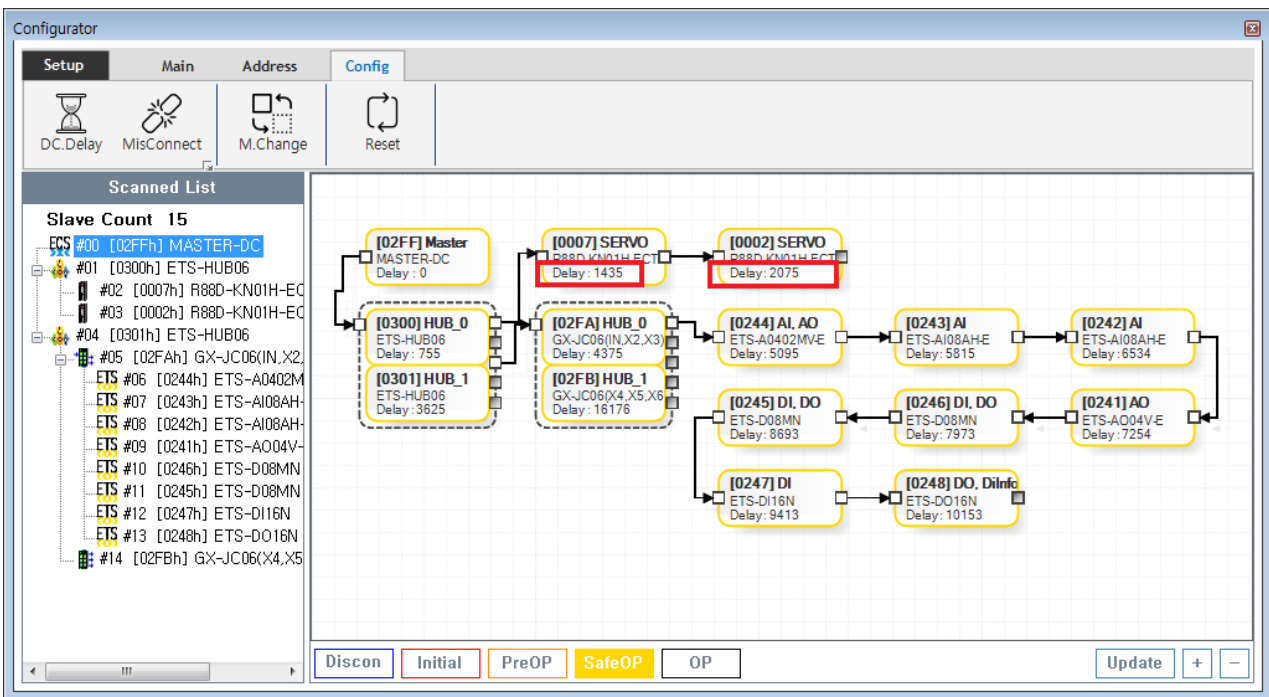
Configurator

Setup | Main | Address | Config

DC.Delay | MisConnect | M.Change | Reset

Scanned List

Slave Count 15

ECS #00 [02FFh] MASTER-DC
#01 [0300h] ETS-HUB06
#02 [0007h] R88D-KN01H-EC
#03 [0002h] R88D-KN01H-EC
#04 [0301h] ETS-HUB06
#05 [02FAh] GX-JC06(IN,X2,
ETS #06 [0244h] ETS-A0402M
ETS #07 [0243h] ETS-AI08AH-
ETS #08 [0242h] ETS-AI08AH-
ETS #09 [0241h] ETS-AO04V-
ETS #10 [0246h] ETS-D08MN
ETS #11 [0245h] ETS-D08MN
ETS #12 [0247h] ETS-DI16N
ETS #13 [0248h] ETS-DO16N
#14 [02FBh] GX-JC06(X4,X5

[02FF] Master
MASTER-DC
Delay : 0

[0007] SERVO
R88D-KN01H-ECT
Delay : 1435

[0002] SERVO
R88D-KN01H-ECT
Delay : 2075

[0300] HUB_0
ETS-HUB06
Delay : 755

[0301] HUB_1
ETS-HUB06
Delay : 3625

[02FA] HUB_0
GX-JC06(IN,X2,X3)
Delay : 4375

[02FB] HUB_1
GX-JC06(X4,X5,X6
Delay : 16176

[0244] AI, AO
ETS-A0402MV-E
Delay : 5095

[0243] AI
ETS-AI08AH-E
Delay : 5815

[0242] AI
ETS-AI08AH-E
Delay : 6534

[0245] DI, DO
ETS-D08MN
Delay : 8693

[0246] DI, DO
ETS-D08MN
Delay : 7973

[0241] AO
ETS-AO04V-E
Delay : 7254

[0247] DI
ETS-DI16N
Delay : 9413

[0248] DO, DiInfo
ETS-DO16N
Delay : 10153

Discon | Initial | PreOP | SafeOP | OP

Update | + | −